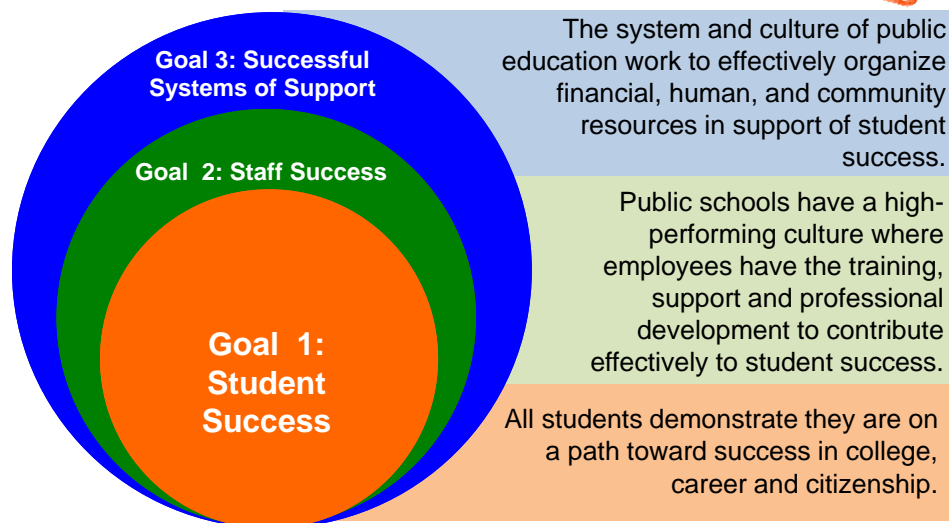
Goal 3: Successful Systems of Support

Goal 2: Staff Success

Goal 1: Student Success

The system and culture of public education work to effectively organize financial, human, and community resources in support of student success.

Public schools have a high-performing culture where employees have the training, support and professional development to contribute effectively to student success.

All students demonstrate they are on a path toward success in college, career and citizenship.